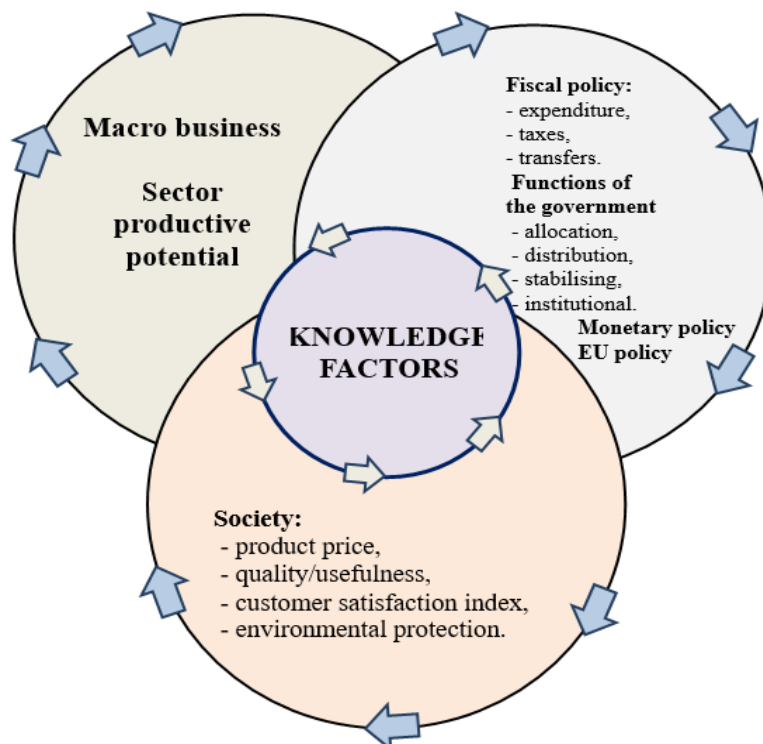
Macro business

Sector productive potential

Fiscal policy:
- expenditure,
- taxes,
- transfers.

Functions of the government
- allocation,
- distribution,
- stabilising,
- institutional.

Monetary policy
EU policy

KNOWLEDGE FACTORS

Society:
- product price,
- quality/usefulness,
- customer satisfaction index,
- environmental protection.